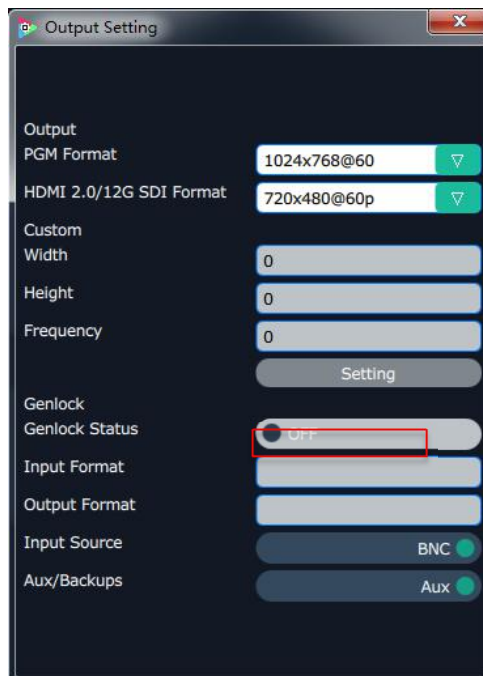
Output Setting

Output
PGM Format 1024x768@60
HDMI 2.0/12G SDI Format 720x480@60p
Custom
Width 0
Height 0
Frequency 0
Setting
Genlock
Genlock Status OFF
Input Format
Output Format
Input Source BNC
Aux/Backups Aux